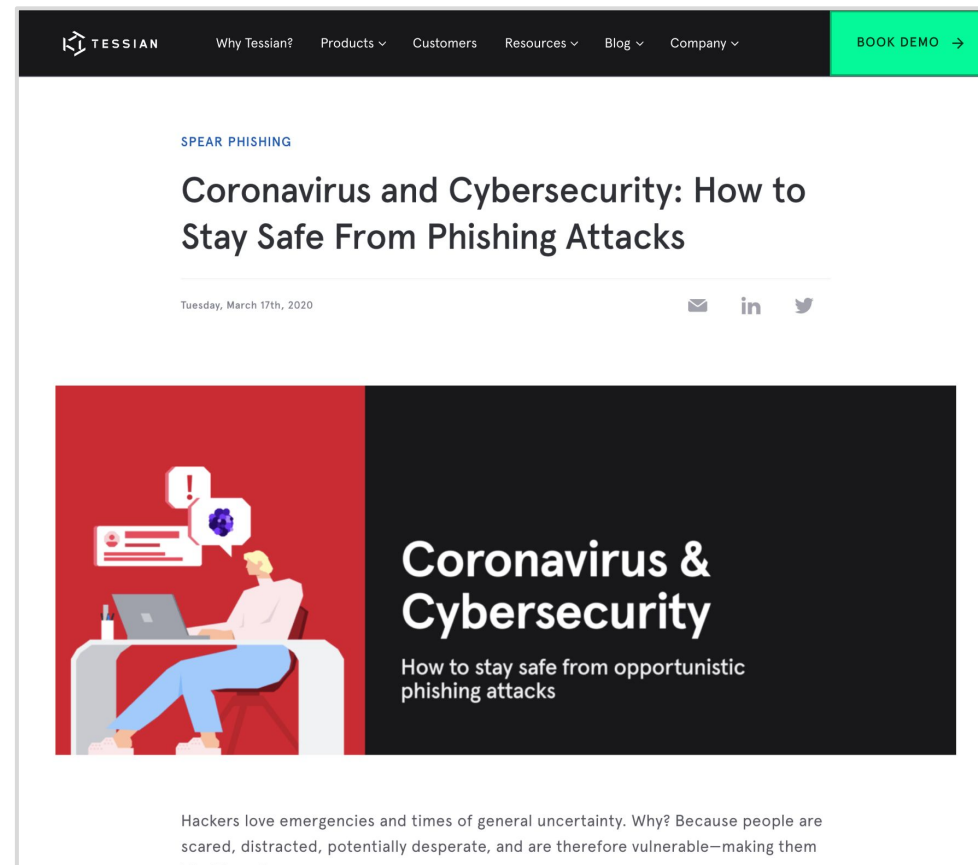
TESSIAN

Why Tessian? Products Customers Resources Blog Company

BOOK DEMO →

SPEAR PHISHING

Coronavirus and Cybersecurity: How to Stay Safe From Phishing Attacks

Tuesday, March 17th, 2020

in

!

Coronavirus & Cybersecurity

How to stay safe from opportunistic phishing attacks

Hackers love emergencies and times of general uncertainty. Why? Because people are scared, distracted, potentially desperate, and are therefore vulnerable—making them